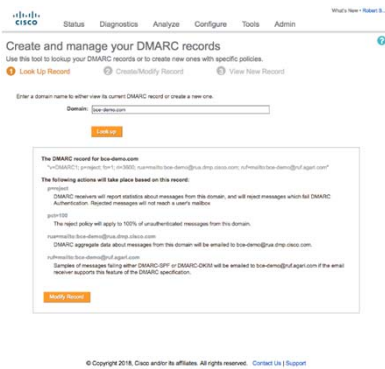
What's New · Robert S.

cisco

Status Diagnostics Analyze Configure Tools Admin

?

Create and manage your DMARC records

Use this tool to lookup your DMARC records or to create new ones with specific policies.

1 Look Up Record 2 Create/Modify Record 3 View New Record

Enter a domain name to either view its current DMARC record or create a new one.

Domain: bce-demo.com

Look up

The DMARC record for bce-demo.com

"v=DMARC1; p=reject; fo=1; ri=3600; rua=mailto:bce-demo@rua.dmp.cisco.com; ruf=mailto:bce-demo@ruf.agari.com"

The following actions will take place based on this record:

p=reject
DMARC receivers will report statistics about messages from this domain, and will reject messages which fail DMARC Authentication. Rejected messages will not reach a user's mailbox

pct=100
The reject policy will apply to 100% of unauthenticated messages from this domain.

rua=mailto:bce-demo@rua.dmp.cisco.com
DMARC aggregate data about messages from this domain will be emailed to bce-demo@rua.dmp.cisco.com.

ruf=mailto:bce-demo@ruf.agari.com
Samples of messages failing either DMARC-SPF or DMARC-DKIM will be emailed to bce-demo@ruf.agari.com if the email receiver supports this feature of the DMARC specification.

Modify Record

© Copyright 2018, Cisco and/or its affiliates. All rights reserved. Contact Us | Support